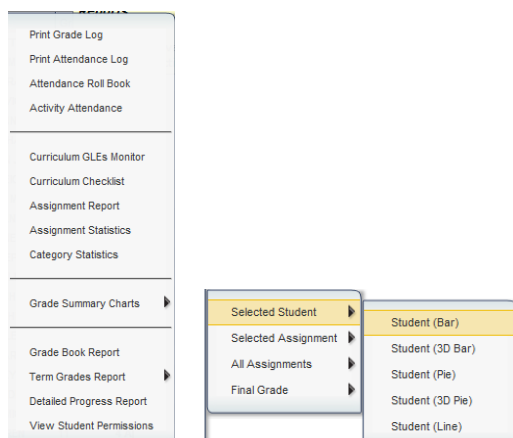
Print Grade Log
Print Attendance Log
Attendance Roll Book
Activity Attendance

Curriculum GLEs Monitor
Curriculum Checklist
Assignment Report
Assignment Statistics
Category Statistics

Grade Summary Charts

Grade Book Report
Term Grades Report
Detailed Progress Report
View Student Permissions

Selected Student
Selected Assignment
All Assignments
Final Grade

Student (Bar)
Student (3D Bar)
Student (Pie)
Student (3D Pie)
Student (Line)